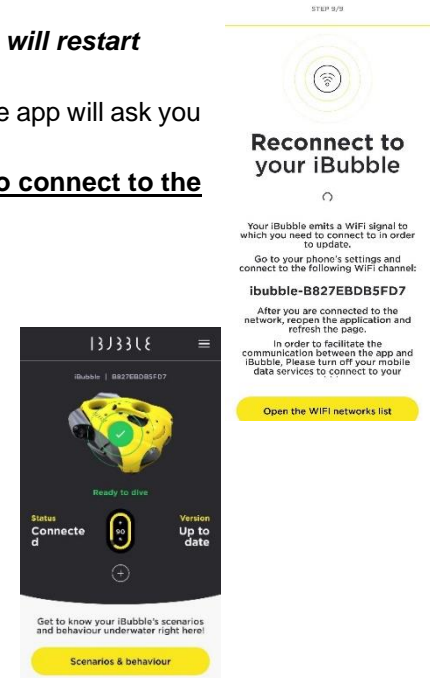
will restart

e app will ask you

o connect to the

STEP 9/9

Reconnect to your iBubble

Your iBubble emits a WiFi signal to which you need to connect to in order to update.

Go to your phone's settings and connect to the following WiFi channel:

ibubble-B827EBDB5FD7

After you are connected to the network, reopen the application and refresh the page.

In order to facilitate the communication between the app and iBubble, Please turn off your mobile data services to connect to your

Open the WIFI networks list

IBUBBLE

iBubble | B827EBDB5FD7

Ready to dive

Status
Connected

Version
Up to date

90

Get to know your iBubble's scenarios and behaviour underwater right here!

Scenarios & behaviour